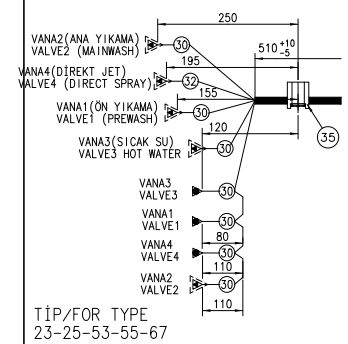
250
VANA2(ANA YIKAMA)
VALVE2 (MAINWASH)
30
$510^{+10}_{-5}$
195
VANA4(DİREKT JET)
VALVE4 (DIRECT SPRAY)
32
155
VANA1(ÖN YIKAMA)
VALVE1 (PREWASH)
30
35
120
VANA3(SICAK SU)
VALVE3 HOT WATER
30
VANA3
VALVE3
30
VANA1
VALVE1
30
80
VANA4
VALVE4
30
110
VANA2
VALVE2
30
110
TİP/FOR TYPE
23-25-53-55-67